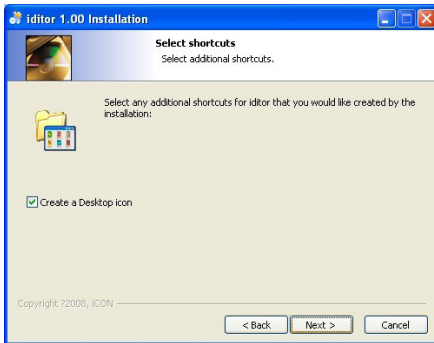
iditor 1.00 Installation

Select shortcuts
Select additional shortcuts.

Select any additional shortcuts for iditor that you would like created by the installation:

Create a Desktop icon

Copyright ?2008, iCON

< Back
Next >
Cancel